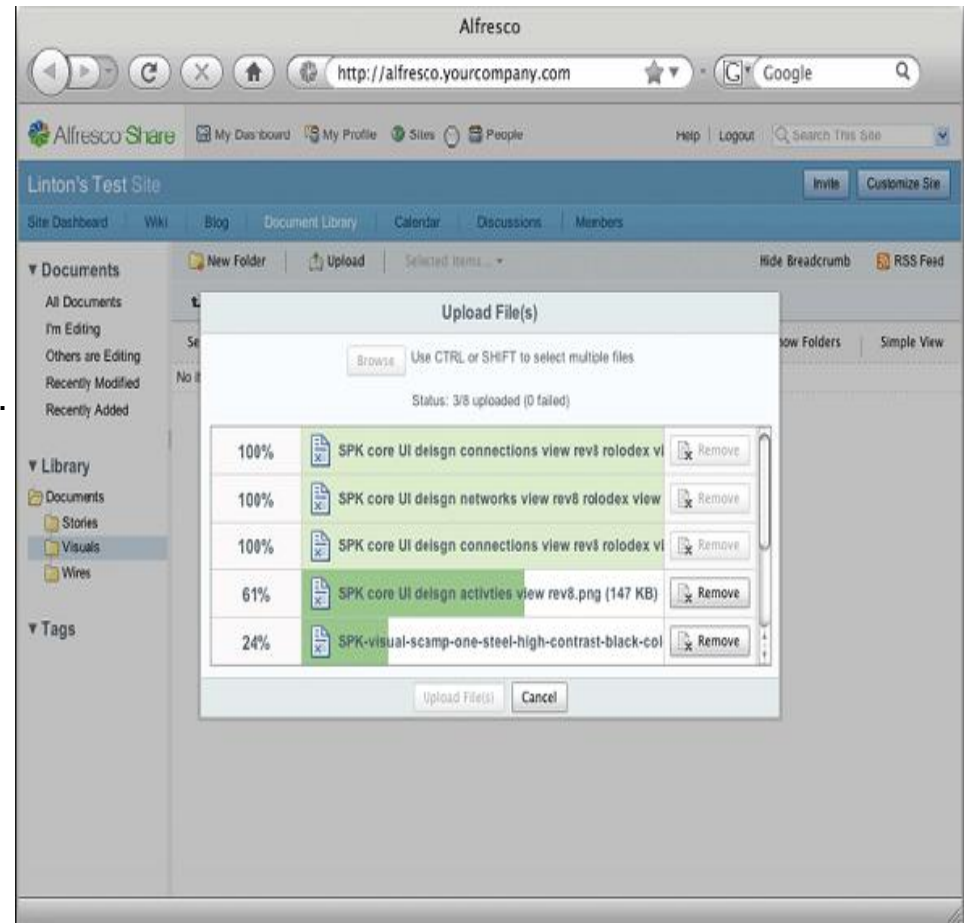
Alfresco

http://alfresco.yourcompany.com

Google

Alfresco Share My Dashboard My Profile Sites People Help | Logout Search This Site

Linton's Test Site Invite Customize Site

Site Dashboard Wiki Blog Document Library Calendar Discussions Members

▾ Documents
All Documents
I'm Editing
Others are Editing
Recently Modified
Recently Added

▾ Library
Documents
Stories
Visuals
Wires

▾ Tags

New Folder Upload Selected Items... ▾ Hide Breadcrumb RSS Feed

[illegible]ow Folders Simple View

Upload File(s)

Browse Use CTRL or SHIFT to select multiple files

Status: 3/8 uploaded (0 failed)

| | | |
|---|---|---|
| 100% | SPK core UI delsgn connections view rev8 rolodex vi | Remove |
| 100% | SPK core UI delsgn networks view rev8 rolodex view | Remove |
| 100% | SPK core UI delsgn connections view rev8 rolodex vi | Remove |
| 61% | SPK core UI delsgn activties view rev8.png (147 KB) | Remove |
| 24% | SPK-visual-scamp-one-steel-high-contrast-black-col | Remove |

Upload File(s) Cancel